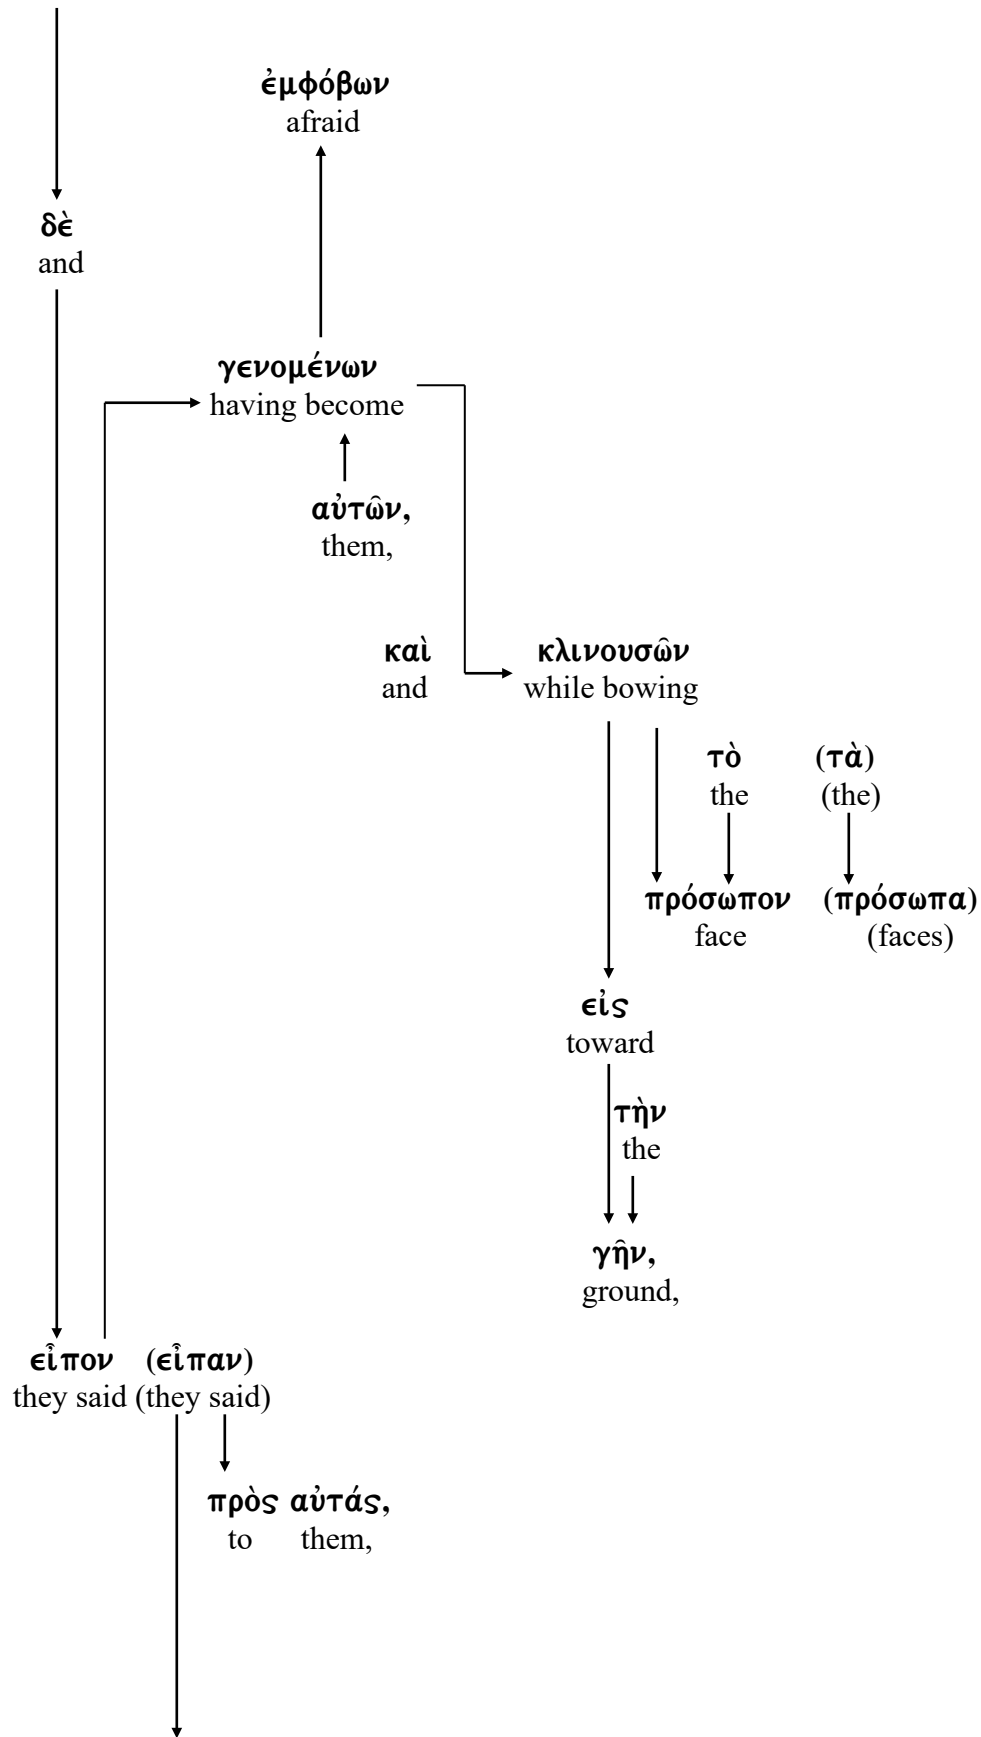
ἐμφόβων
afraid

δὲ
and

γενομένων
having become

αὐτῶν,
them,

καὶ
and

κλινουσῶν
while bowing

τὸ
the

(τὰ)
(the)

πρόσωπον
face

(πρόσωπα)
(faces)

εἰς
toward

τὴν
the

γῆν,
ground,

εἶπον (εἶπαν)
they said (they said)

πρὸς αὐτάς,
to them,